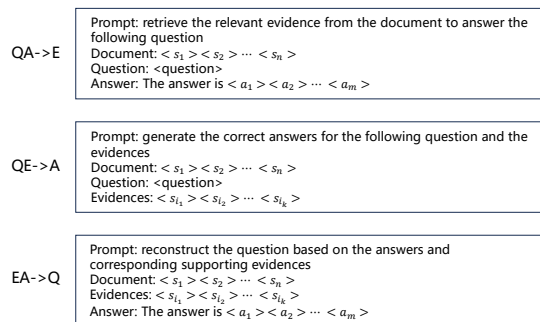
QA->E

Prompt: retrieve the relevant evidence from the document to answer the following question
Document: $< s_1 > < s_2 > \cdots < s_n >$
Question: <question>
Answer: The answer is $< a_1 > < a_2 > \cdots < a_m >$

QE->A

Prompt: generate the correct answers for the following question and the evidences
Document: $< s_1 > < s_2 > \cdots < s_n >$
Question: <question>
Evidences: $< s_{i_1} > < s_{i_2} > \cdots < s_{i_k} >$

EA->Q

Prompt: reconstruct the question based on the answers and corresponding supporting evidences
Document: $< s_1 > < s_2 > \cdots < s_n >$
Evidences: $< s_{i_1} > < s_{i_2} > \cdots < s_{i_k} >$
Answer: The answer is $< a_1 > < a_2 > \cdots < a_m >$